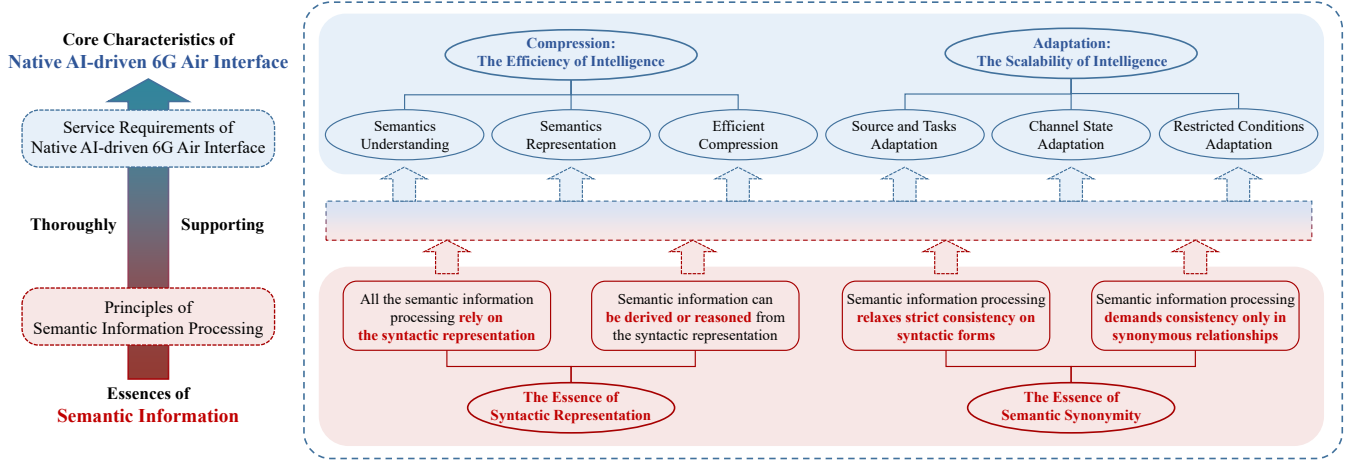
Core Characteristics of
Native AI-driven 6G Air Interface

Service Requirements of
Native AI-driven 6G Air Interface

Thoroughly

Supporting

Principles of
Semantic Information Processing

Essences of
Semantic Information

Compression:
The Efficiency of Intelligence

Adaptation:
The Scalability of Intelligence

Semantics Understanding

Semantics Representation

Efficient Compression

Source and Tasks Adaptation

Channel State Adaptation

Restricted Conditions Adaptation

All the semantic information processing rely on the syntactic representation

Semantic information can be derived or reasoned from the syntactic representation

Semantic information processing relaxes strict consistency on syntactic forms

Semantic information processing demands consistency only in synonymous relationships

The Essence of
Syntactic Representation

The Essence of
Semantic Synonymity